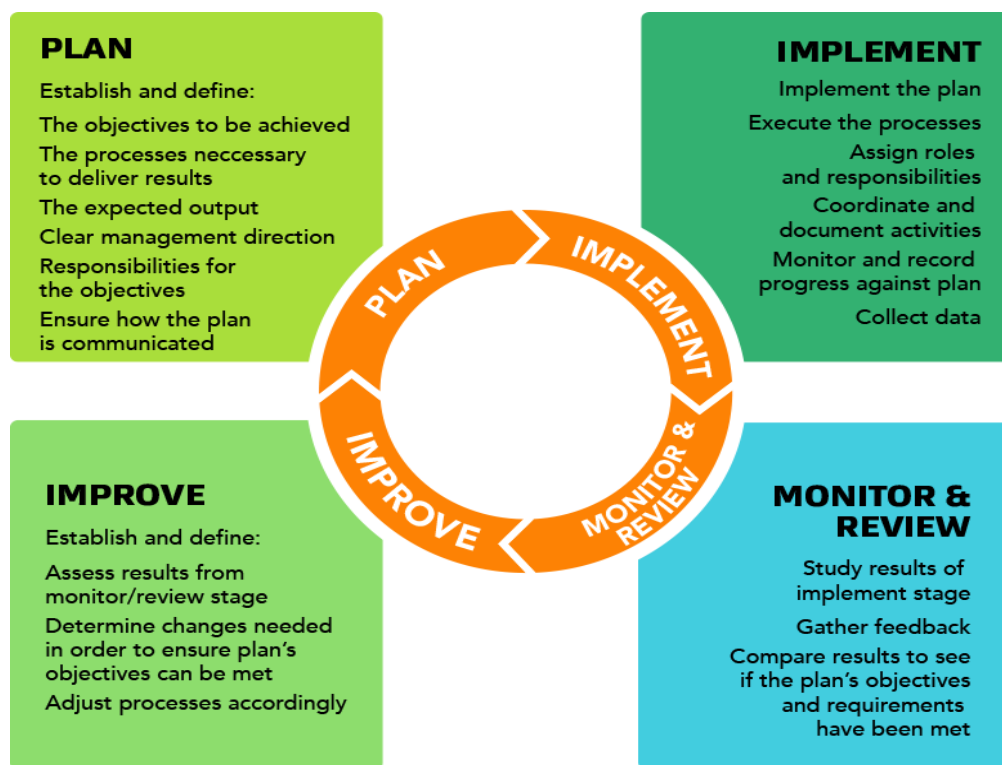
PLAN

Establish and define:

The objectives to be achieved

The processes neccessary to deliver results

The expected output

Clear management direction

Responsibilities for the objectives

Ensure how the plan is communicated

IMPLEMENT

Implement the plan

Execute the processes

Assign roles and responsibilities

Coordinate and document activities

Monitor and record progress against plan

Collect data

PLAN

IMPLEMENT

MONITOR & REVIEW

IMPROVE

IMPROVE

Establish and define:

Assess results from monitor/review stage

Determine changes needed in order to ensure plan's objectives can be met

Adjust processes accordingly

MONITOR & REVIEW

Study results of implement stage

Gather feedback

Compare results to see if the plan's objectives and requirements have been met